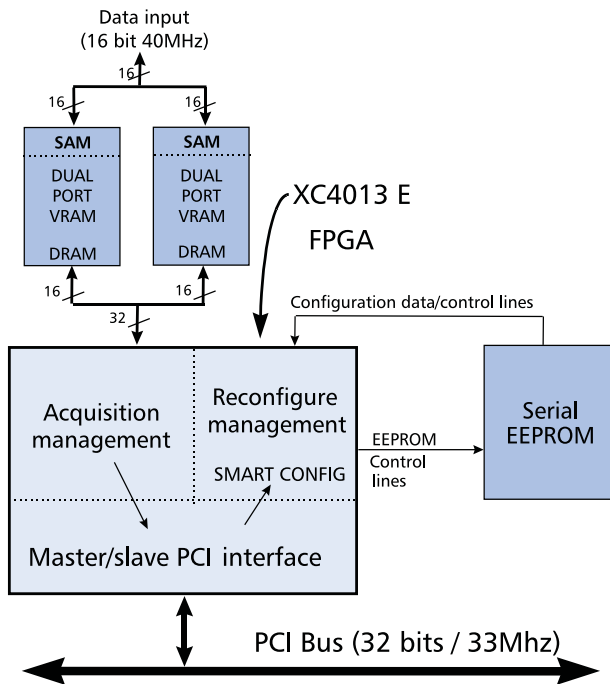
Data input
(16 bit 40MHz)

16

16

16

SAM

DUAL
PORT
VRAM

DRAM

SAM

DUAL
PORT
VRAM

DRAM

XC4013 E

FPGA

16

16

32

Configuration data/control lines

Acquisition management

Reconfigure management

SMART CONFIG

Master/slave PCI interface

EEPROM
Control
lines

Serial
EEPROM

PCI Bus (32 bits / 33Mhz)